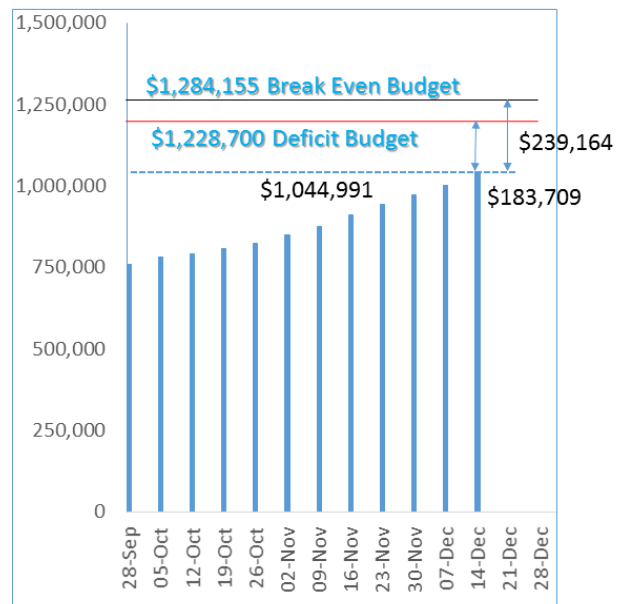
1,500,000
1,250,000
1,000,000
750,000
500,000
250,000
0

$1,284,155 Break Even Budget
$1,228,700 Deficit Budget
$239,164
$1,044,991
$183,709

28-Sep
05-Oct
12-Oct
19-Oct
26-Oct
02-Nov
09-Nov
16-Nov
23-Nov
30-Nov
07-Dec
14-Dec
21-Dec
28-Dec